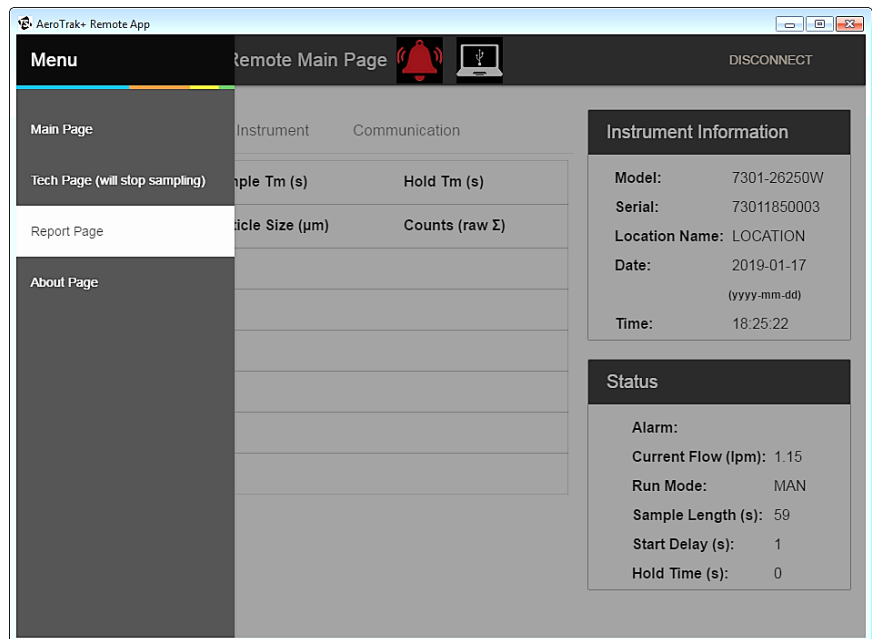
AeroTrak+ Remote App

Menu

Remote Main Page

DISCONNECT

Main Page

Tech Page (will stop sampling)

Report Page

About Page

Instrument

Communication

mple Tm (s)

Hold Tm (s)

ticle Size (µm)

Counts (raw Σ)

Instrument Information

Model: 7301-26250W

Serial: 73011850003

Location Name: LOCATION

Date: 2019-01-17

(yyyy-mm-dd)

Time: 18:25:22

Status

Alarm:

Current Flow (lpm): 1.15

Run Mode: MAN

Sample Length (s): 59

Start Delay (s): 1

Hold Time (s): 0